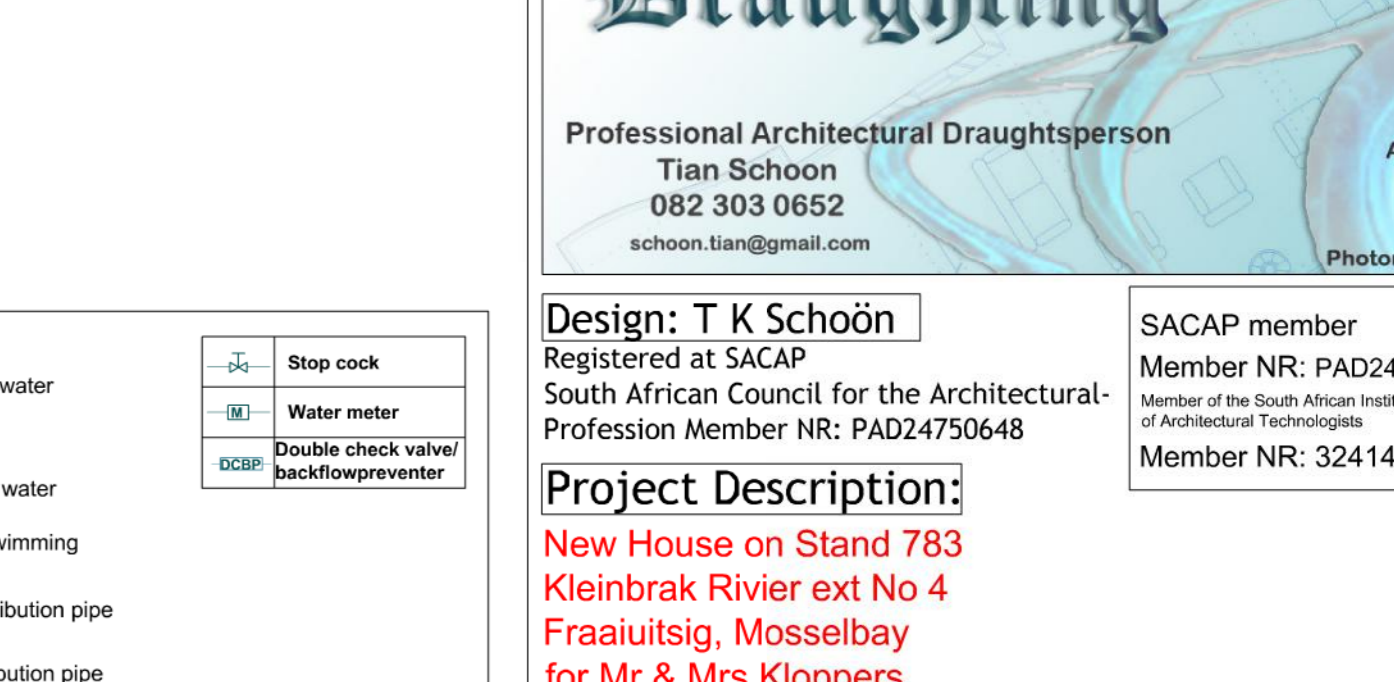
water

water

wimming

ibution pipe

oution pipe

| | Stop cock |
|---|---|
| M | Water meter |
| DCBP | Double check valve/ backflowpreventer |

Professional Architectural Draughtsperson
Tian Schoon
082 303 0652
schoon.tian@gmail.com

A

Photo

Design: T K Schoön
Registered at SACAP
South African Council for the Architectural-Profession Member NR: PAD24750648

Project Description:
New House on Stand 783
Kleinbrak Rivier ext No 4
Fraaiuitsig, Mosselbay
for Mr & Mrs Kloppers

SACAP member
Member NR: PAD24
Member of the South African Instit
of Architectural Technologists
Member NR: 32414